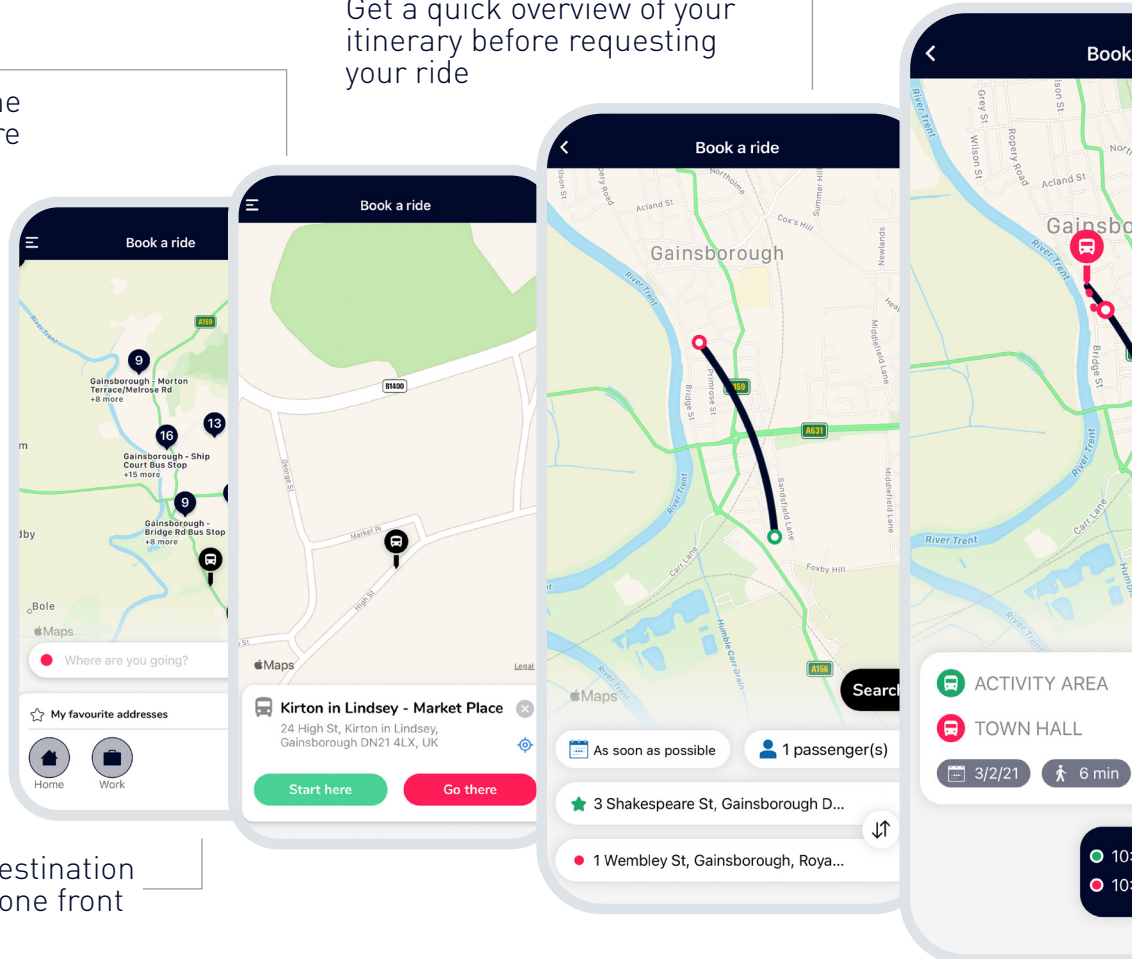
Get a quick overview of your itinerary before requesting your ride

he
re

estination
one front

Book a ride

A159

9
Gainsborough - Morton Terrace/Melrose Rd
+8 more

13

16
Gainsborough - Ship Court Bus Stop
+15 more

9
Gainsborough - Bridge Rd Bus Stop
+8 more

Bole

Maps

Where are you going?

My favourite addresses

Home

Work

Book a ride

B1400

George St

Market Pl

High St

Maps

Legal

Kirton in Lindsey - Market Place

24 High St, Kirton in Lindsey, Gainsborough DN21 4LX, UK

Start here

Go there

Book a ride

Acland St

Northolme

Cox's Hill

Summer Hill

Gainsborough

River Trent

Primrose St

Bridge St

A159

A631

Sandsfield Lane

Middlefield Lane

Foxby Hill

Carr Lane

River Trent

A156

Maps

Search

As soon as possible

1 passenger(s)

3 Shakespeare St, Gainsborough D...

1 Wembley St, Gainsborough, Roya...

Book

Grey St

Wilson St

Ropery Road

Acland St

Gainsbo

River Trent

Bridge St

River Trent

Carr Lane

River Trent

ACTIVITY AREA

TOWN HALL

3/2/21

6 min

10:

10: